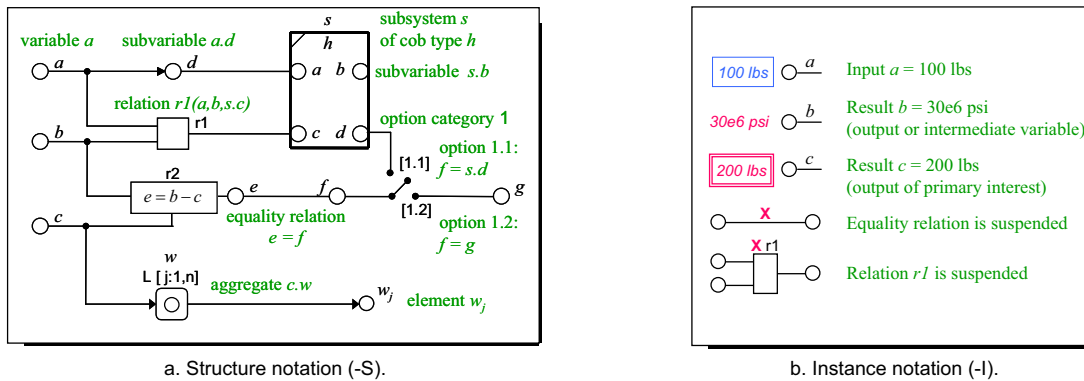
variable $a$

subvariable $a.d$

$s$

$h$

subsystem $s$ of cob type $h$

$a$

$d$

$a$

$b$

subvariable $s.b$

relation $r1(a,b,s.c)$

r1

$b$

$c$

$d$

option category 1

r2

[1.1]

option 1.1: $f = s.d$

$e = b - c$

$e$

$f$

$g$

equality relation $e = f$

[1.2]

option 1.2: $f = g$

$c$

$w$

L [ j:1,n]

aggregate $c.w$

$w_j$

element $w_j$

a. Structure notation (-S).

100 lbs

$a$

Input $a$ = 100 lbs

30e6 psi

$b$

Result $b$ = 30e6 psi (output or intermediate variable)

200 lbs

$c$

Result $c$ = 200 lbs (output of primary interest)

X

Equality relation is suspended

X r1

Relation $r1$ is suspended

b. Instance notation (-I).